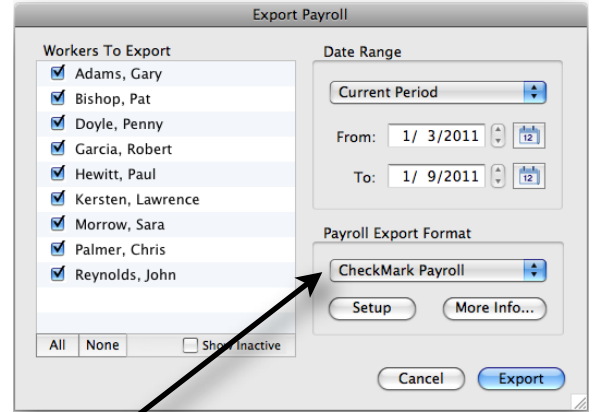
Export Payroll

Workers To Export

Adams, Gary
Bishop, Pat
Doyle, Penny
Garcia, Robert
Hewitt, Paul
Kersten, Lawrence
Morrow, Sara
Palmer, Chris
Reynolds, John

All | None | Show Inactive

Date Range

Current Period

From: 1/ 3/2011 12

To: 1/ 9/2011 12

Payroll Export Format

CheckMark Payroll

Setup | More Info...

Cancel | Export